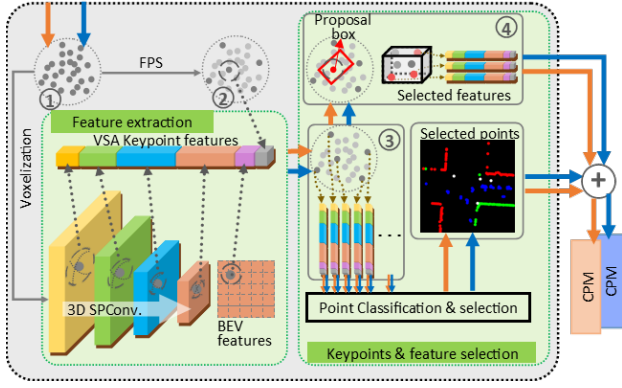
Proposal box

4

FPS

1

2

Selected features

Feature extraction

VSA Keypoint features

3

Selected points

Voxelization

+

3D SPConv.

BEV features

Point Classification & selection

CPM

CPM

Keypoints & feature selection